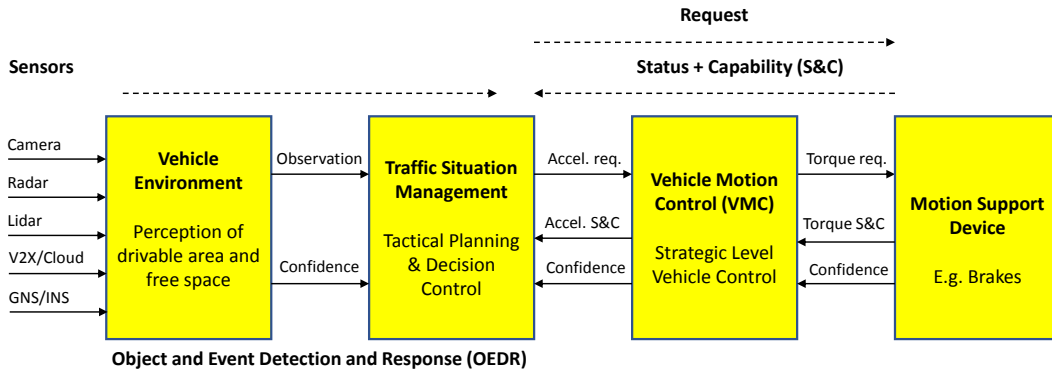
Request

Sensors

Status + Capability (S&C)

Camera

Radar

Lidar

V2X/Cloud

GNS/INS

Vehicle Environment

Perception of drivable area and free space

Observation

Confidence

Traffic Situation Management

Tactical Planning & Decision Control

Accel. req.

Accel. S&C

Confidence

Vehicle Motion Control (VMC)

Strategic Level Vehicle Control

Torque req.

Torque S&C

Confidence

Motion Support Device

E.g. Brakes

Object and Event Detection and Response (OEDR)